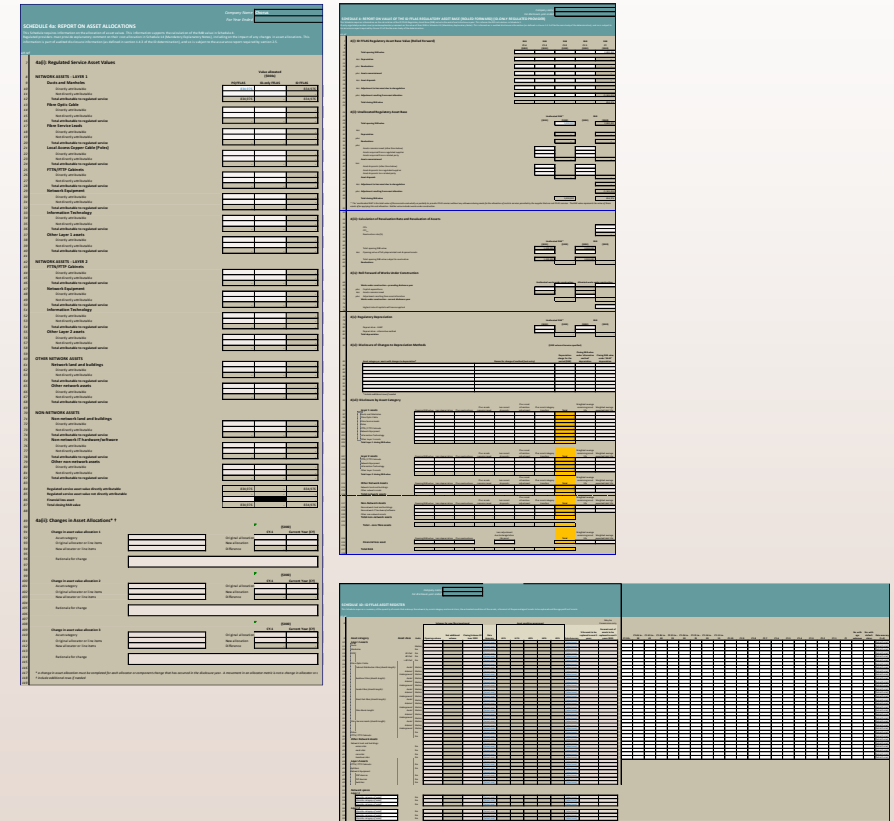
Company Name
For Year Ended

SCHEDULE 4a: REPORT ON ASSET ALLOCATIONS

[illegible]

4a(i) Regulated Service Asset Values

NETWORK ASSETS - LAYER 1
Ducts and Manholes
Directly attributable
Not directly attributable
Total attributable to regulated service
Fibre Optic Cable
Directly attributable
Not directly attributable
Total attributable to regulated service
Fibre Service Leads
Directly attributable
Not directly attributable
Total attributable to regulated service
Local Access Copper Cable (Poles)
Directly attributable
Not directly attributable
Total attributable to regulated service
PTTA/PTP Cabinets
Directly attributable
Not directly attributable
Total attributable to regulated service
Network Equipment
Directly attributable
Not directly attributable
Total attributable to regulated service
Information Technology
Directly attributable
Not directly attributable
Total attributable to regulated service
Other Layer 1 assets
Directly attributable
Not directly attributable
Total attributable to regulated service

NETWORK ASSETS - LAYER 2
PTTA/PTP Cabinets
Directly attributable
Not directly attributable
Total attributable to regulated service
Network Equipment
Directly attributable
Not directly attributable
Total attributable to regulated service
Information Technology
Directly attributable
Not directly attributable
Total attributable to regulated service
Other Layer 2 assets
Directly attributable
Not directly attributable
Total attributable to regulated service

OTHER NETWORK ASSETS
Network land and buildings
Directly attributable
Not directly attributable
Total attributable to regulated service
Other network assets
Directly attributable
Not directly attributable
Total attributable to regulated service

NON-NETWORK ASSETS
Non-network land and buildings
Directly attributable
Not directly attributable
Total attributable to regulated service
Non-network IT hardware/software
Directly attributable
Not directly attributable
Total attributable to regulated service
Other non-network assets
Directly attributable
Not directly attributable
Total attributable to regulated service

Regulated service asset value directly attributable
Regulated service asset value not directly attributable
Transitions asset
Total closing RAB value

4a(ii) Changes in Asset Allocations* †

Change in asset value allocation 1
Asset category
Original allocator or line items
New allocator or line items
Rationale for change
Original allocation
New allocation
Difference

Change in asset value allocation 2
Asset category
Original allocator or line items
New allocator or line items
Rationale for change
Original allocation
New allocation
Difference

Change in asset value allocation 3
Asset category
Original allocator or line items
New allocator or line items
Rationale for change
Original allocation
New allocation
Difference

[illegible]

SCHEDULE 4: REPORT ON VALUE OF THE REGULATED ASSET BASE

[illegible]

SCHEDULE 4b: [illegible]